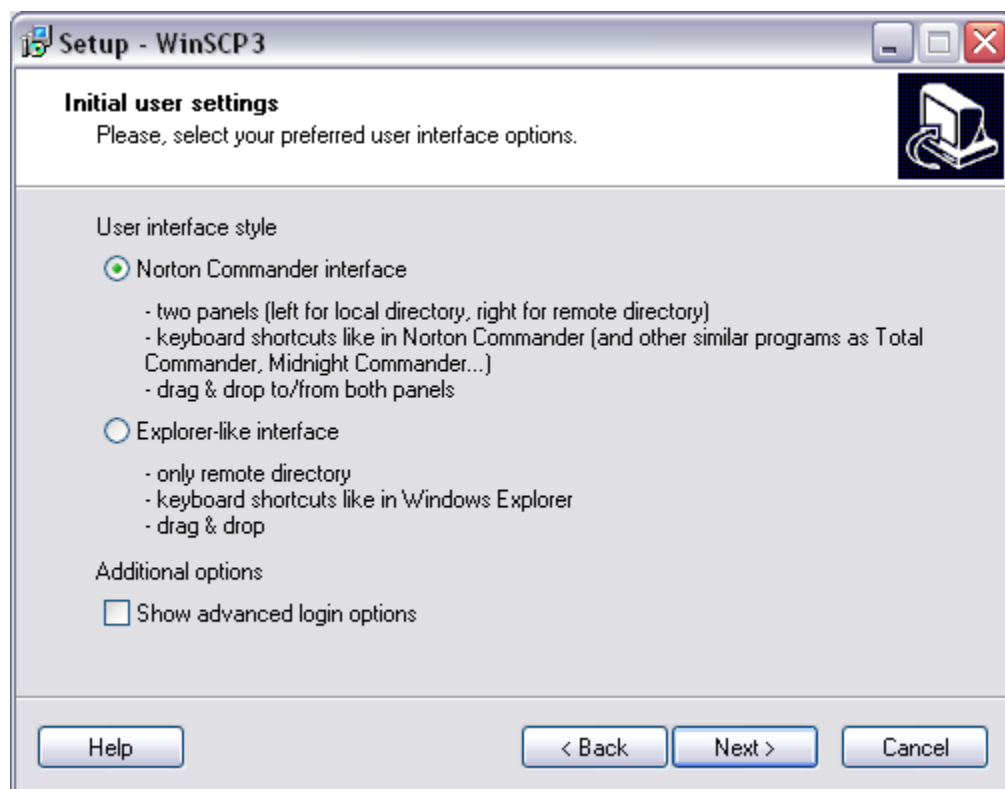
Setup - WinSCP3

Initial user settings
Please, select your preferred user interface options.

User interface style

Norton Commander interface

- two panels (left for local directory, right for remote directory)
- keyboard shortcuts like in Norton Commander (and other similar programs as Total Commander, Midnight Commander...)
- drag & drop to/from both panels

Explorer-like interface

- only remote directory
- keyboard shortcuts like in Windows Explorer
- drag & drop

Additional options

Show advanced login options

Help

< Back

Next >

Cancel